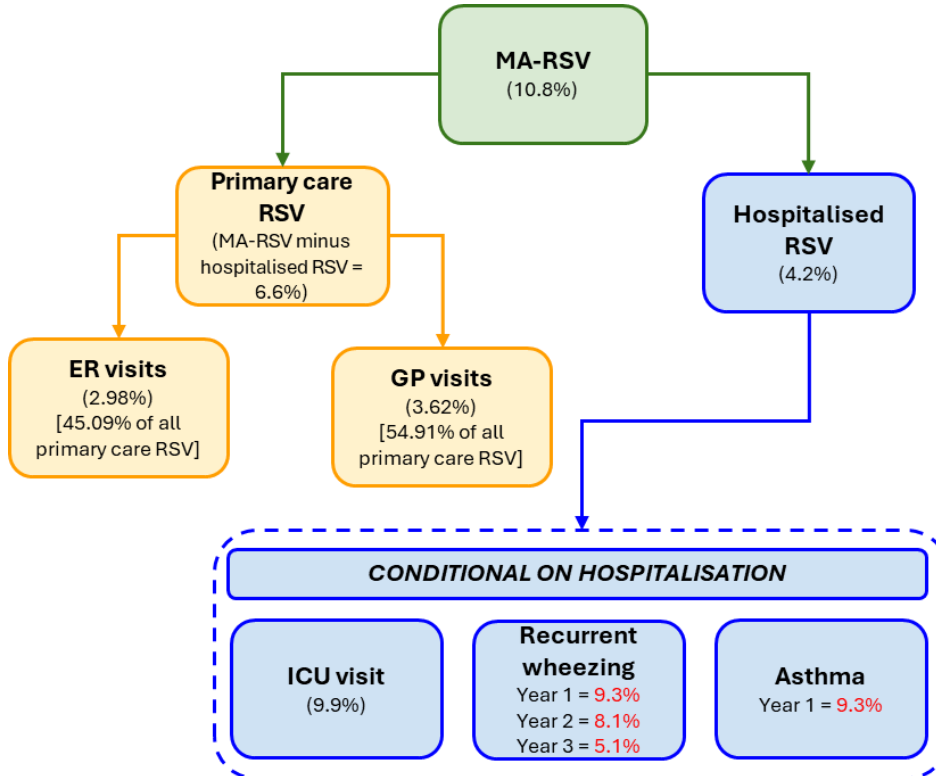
MA-RSV
(10.8%)

Primary care RSV
(MA-RSV minus hospitalised RSV = 6.6%)

Hospitalised RSV
(4.2%)

ER visits
(2.98%)
[45.09% of all primary care RSV]

GP visits
(3.62%)
[54.91% of all primary care RSV]

CONDITIONAL ON HOSPITALISATION

ICU visit
(9.9%)

Recurrent wheezing
Year 1 = 9.3%
Year 2 = 8.1%
Year 3 = 5.1%

Asthma
Year 1 = 9.3%